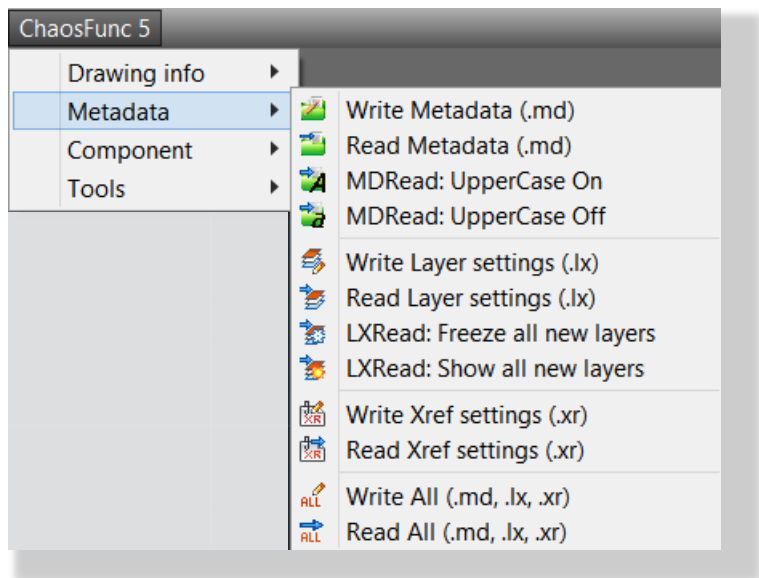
ChaosFunc 5

Drawing info
Metadata
Component
Tools

Write Metadata (.md)
Read Metadata (.md)
MDRead: UpperCase On
MDRead: UpperCase Off

Write Layer settings (.lx)
Read Layer settings (.lx)
LXRead: Freeze all new layers
LXRead: Show all new layers

Write Xref settings (.xr)
Read Xref settings (.xr)

Write All (.md, .lx, .xr)
Read All (.md, .lx, .xr)